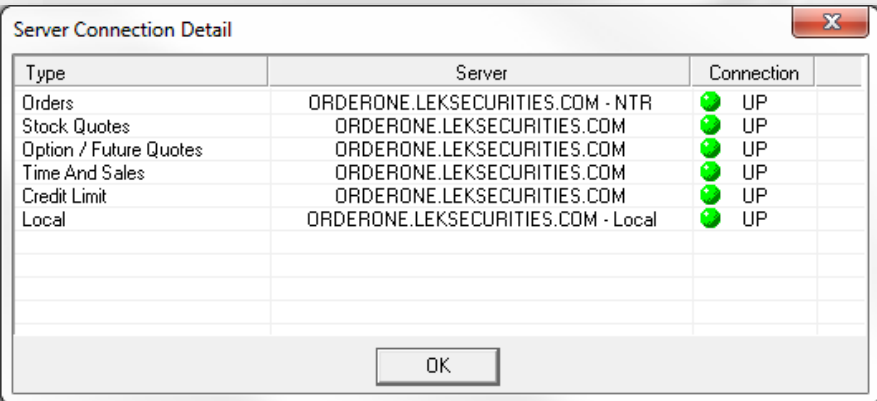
Server Connection Detail

| Type | Server | Connection |
|---|---|---|
| Orders | ORDERONE.LEKSECURITIES.COM - NTR | UP |
| Stock Quotes | ORDERONE.LEKSECURITIES.COM | UP |
| Option / Future Quotes | ORDERONE.LEKSECURITIES.COM | UP |
| Time And Sales | ORDERONE.LEKSECURITIES.COM | UP |
| Credit Limit | ORDERONE.LEKSECURITIES.COM | UP |
| Local | ORDERONE.LEKSECURITIES.COM - Local | UP |

OK